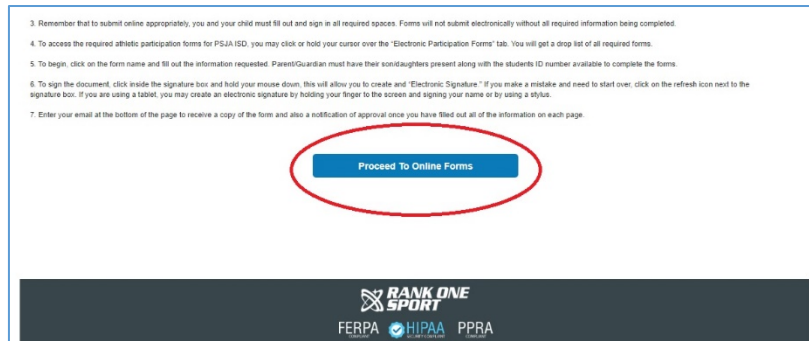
3. Remember that to submit online appropriately, you and your child must fill out and sign in all required spaces. Forms will not submit electronically without all required information being completed.

4. To access the required athletic participation forms for PSJA ISD, you may click or hold your cursor over the "Electronic Participation Forms" tab. You will get a drop list of all required forms.

5. To begin, click on the form name and fill out the information requested. Parent/Guardian must have their son/daughters present along with the students ID number available to complete the forms.

6. To sign the document, click inside the signature box and hold your mouse down, this will allow you to create and "Electronic Signature." If you make a mistake and need to start over, click on the refresh icon next to the signature box. If you are using a tablet, you may create an electronic signature by holding your finger to the screen and signing your name or by using a stylus.

7. Enter your email at the bottom of the page to receive a copy of the form and also a notification of approval once you have filled out all of the information on each page.

Proceed To Online Forms

RANK ONE SPORT

FERPA HIPAA PPRA